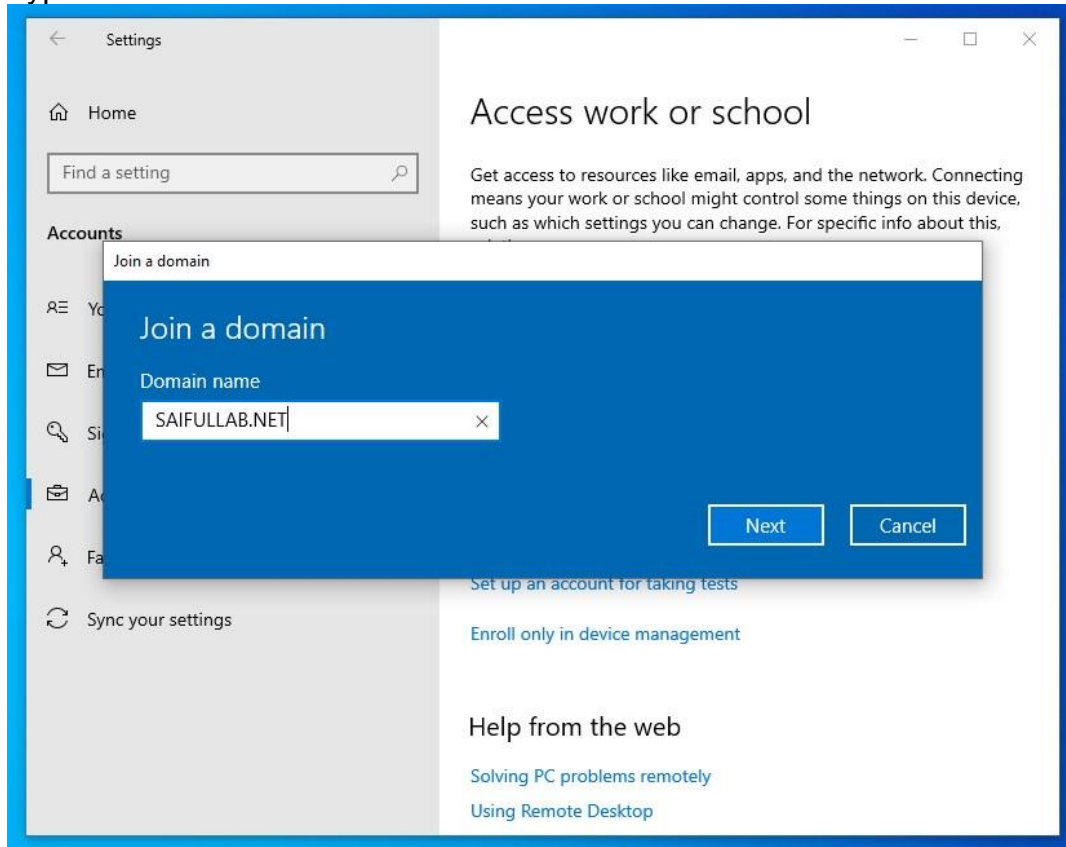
Settings

Home

Find a setting

Accounts

Yo

En

Si

Ac

Fa

Sync your settings

Access work or school

Get access to resources like email, apps, and the network. Connecting means your work or school might control some things on this device, such as which settings you can change. For specific info about this, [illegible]

Join a domain

Join a domain

Domain name

SAIFULLAB.NET

Next

Cancel

Set up an account for taking tests

Enroll only in device management

Help from the web

Solving PC problems remotely

Using Remote Desktop